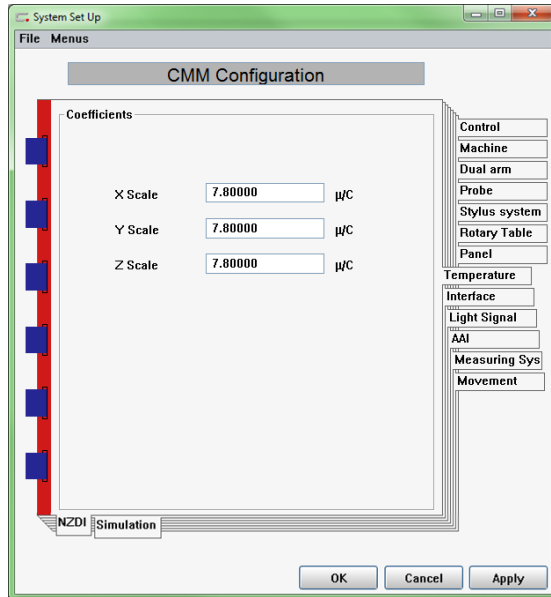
System Set Up

File Menus

CMM Configuration

Coefficients

X Scale 7.80000 µ/C

Y Scale 7.80000 µ/C

Z Scale 7.80000 µ/C

Control
Machine
Dual arm
Probe
Stylus system
Rotary Table
Panel
Temperature
Interface
Light Signal
AAI
Measuring Sys
Movement

NZDI
Simulation

OK
Cancel
Apply